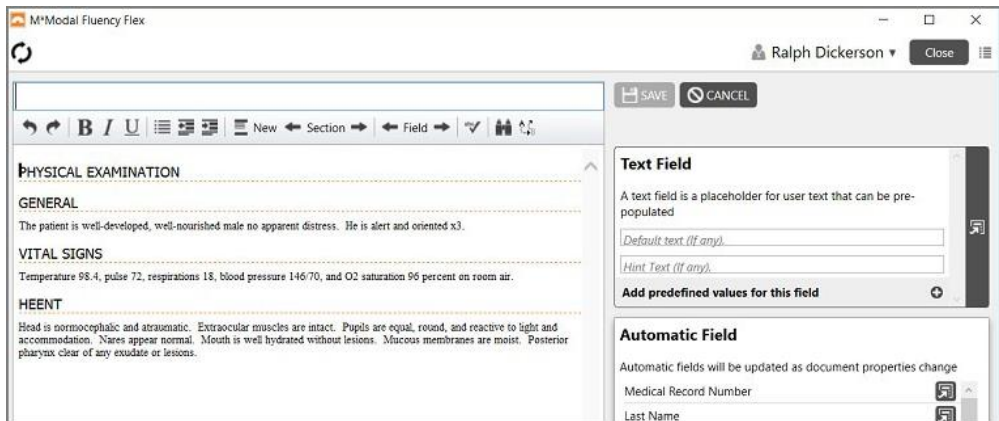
M*Modal Fluency Flex

Ralph Dickerson ▾ Close

SAVE CANCEL

New ← Section → ← Field →

PHYSICAL EXAMINATION

GENERAL

The patient is well-developed, well-nourished male no apparent distress. He is alert and oriented x3.

VITAL SIGNS

Temperature 98.4, pulse 72, respirations 18, blood pressure 146/70, and O2 saturation 96 percent on room air.

HEENT

Head is normocephalic and atraumatic. Extraocular muscles are intact. Pupils are equal, round, and reactive to light and accommodation. Nares appear normal. Mouth is well hydrated without lesions. Mucous membranes are moist. Posterior pharynx clear of any exudate or lesions.

Text Field

A text field is a placeholder for user text that can be pre-populated

Default text (If any).

Hint Text (If any).

Add predefined values for this field

Automatic Field

Automatic fields will be updated as document properties change

Medical Record Number

Last Name